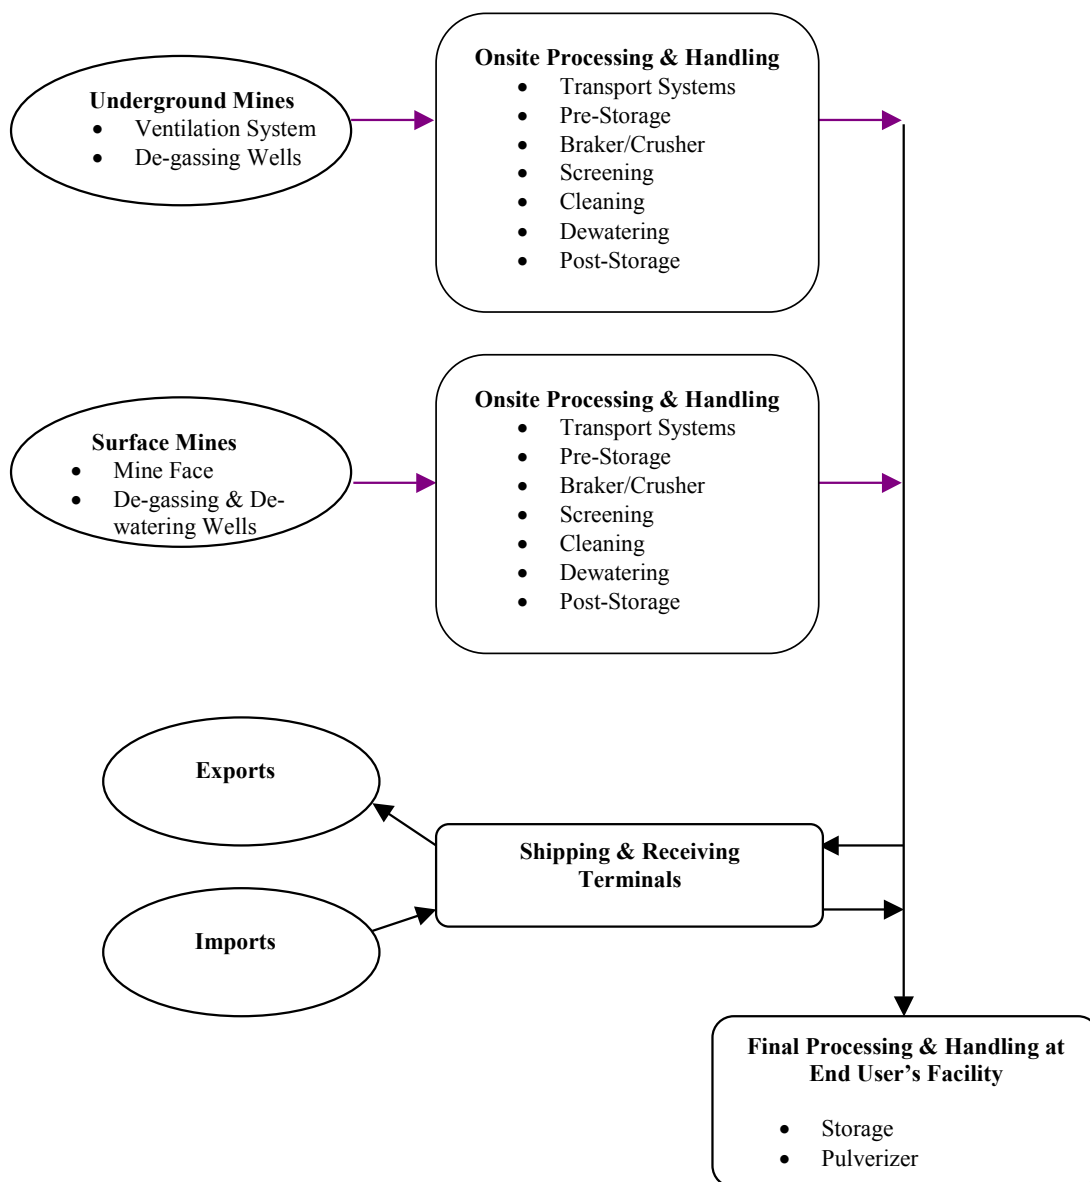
Underground Mines
- Ventilation System
- De-gassing Wells

Onsite Processing & Handling
- Transport Systems
- Pre-Storage
- Braker/Crusher
- Screening
- Cleaning
- Dewatering
- Post-Storage

Surface Mines
- Mine Face
- De-gassing & Dewatering Wells

Onsite Processing & Handling
- Transport Systems
- Pre-Storage
- Braker/Crusher
- Screening
- Cleaning
- Dewatering
- Post-Storage

Exports

Shipping & Receiving Terminals

Imports

Final Processing & Handling at End User's Facility

- Storage
- Pulverizer